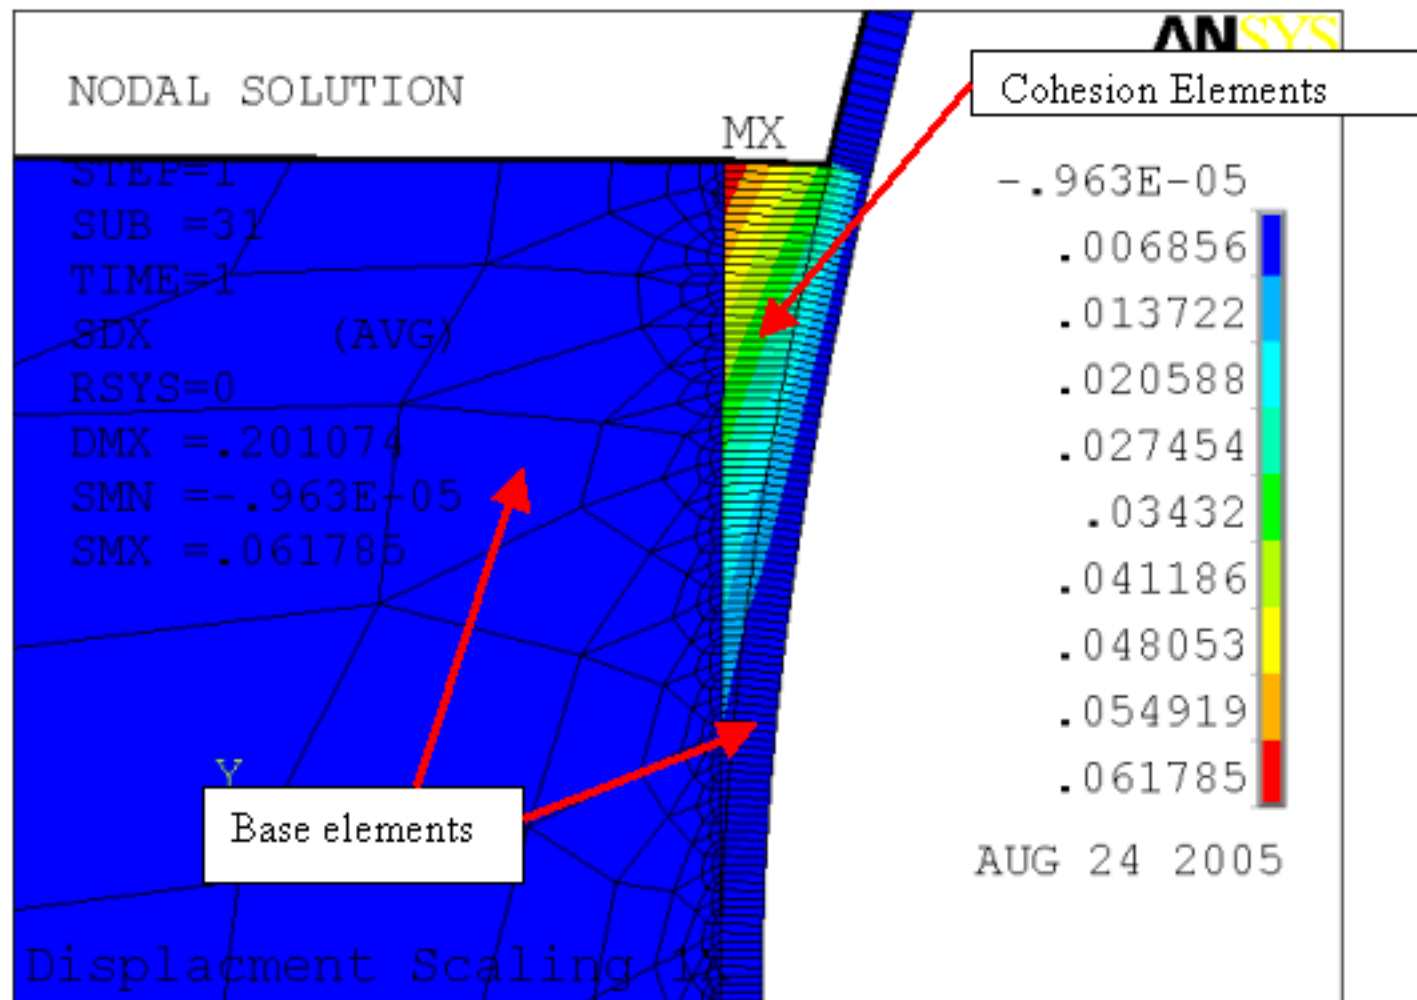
NODAL SOLUTION

ANSYS

MX

Cohesion Elements

STEP=1
SUB =31
TIME=1
SDX (AVG)
RSYS=0
DMX =.201074
SMN =-.963E-05
SMX =.061785

-.963E-05
.006856
.013722
.020588
.027454
.03432
.041186
.048053
.054919
.061785

Y

Base elements

AUG 24 2005

Displacment Scaling 1X